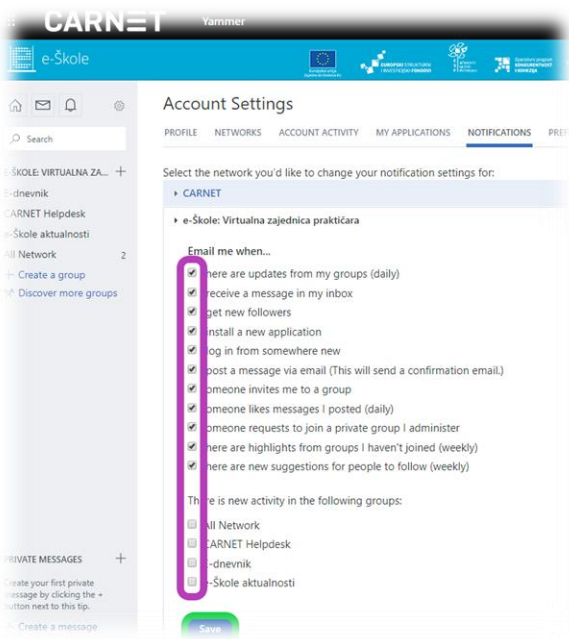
CARNET Yammer

e-Škole

EUROPSKI STRUKTURNI I INVESTICIJSKI FONDOVI

Search

E-ŠKOLE: VIRTUALNA ZA... +
E-dnevnik
CARNET Helpdesk
e-Škole aktualnosti
All Network 2
+ Create a group
Discover more groups

PRIVATE MESSAGES +
Create your first private message by clicking the + button next to this tip.
Create a message

Account Settings

PROFILE NETWORKS ACCOUNT ACTIVITY MY APPLICATIONS NOTIFICATIONS PRE

Select the network you'd like to change your notification settings for:

CARNET

e-Škole: Virtualna zajednica praktičara

Email me when...

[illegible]here are updates from my groups (daily)
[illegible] receive a message in my inbox
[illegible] get new followers
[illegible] install a new application
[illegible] log in from somewhere new
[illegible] post a message via email (This will send a confirmation email.)
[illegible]omeone invites me to a group
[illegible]omeone likes messages I posted (daily)
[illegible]omeone requests to join a private group I administer
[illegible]here are highlights from groups I haven't joined (weekly)
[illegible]here are new suggestions for people to follow (weekly)

There is new activity in the following groups:

All Network
CARNET Helpdesk
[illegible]-dnevnik
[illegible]-Škole aktualnosti

Save